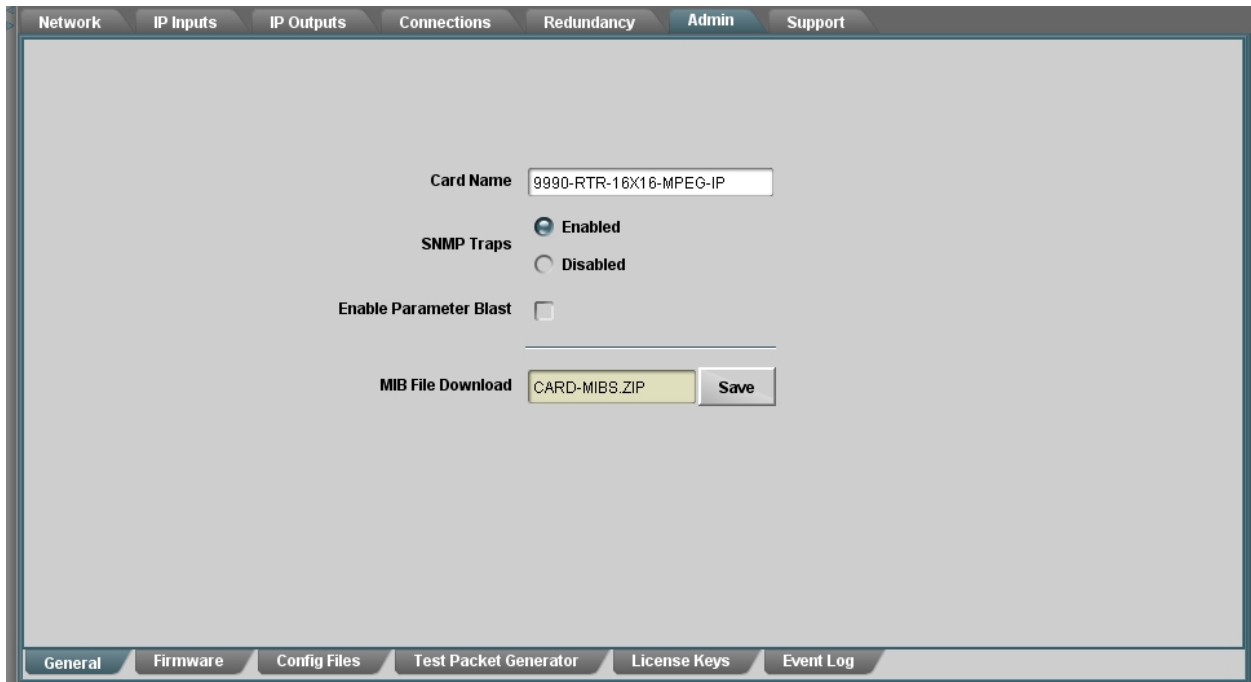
Network IP Inputs IP Outputs Connections Redundancy Admin Support

Card Name 9990-RTR-16X16-MPEG-IP

SNMP Traps Enabled Disabled

Enable Parameter Blast

MIB File Download CARD-MIBS.ZIP Save

General Firmware Config Files Test Packet Generator License Keys Event Log